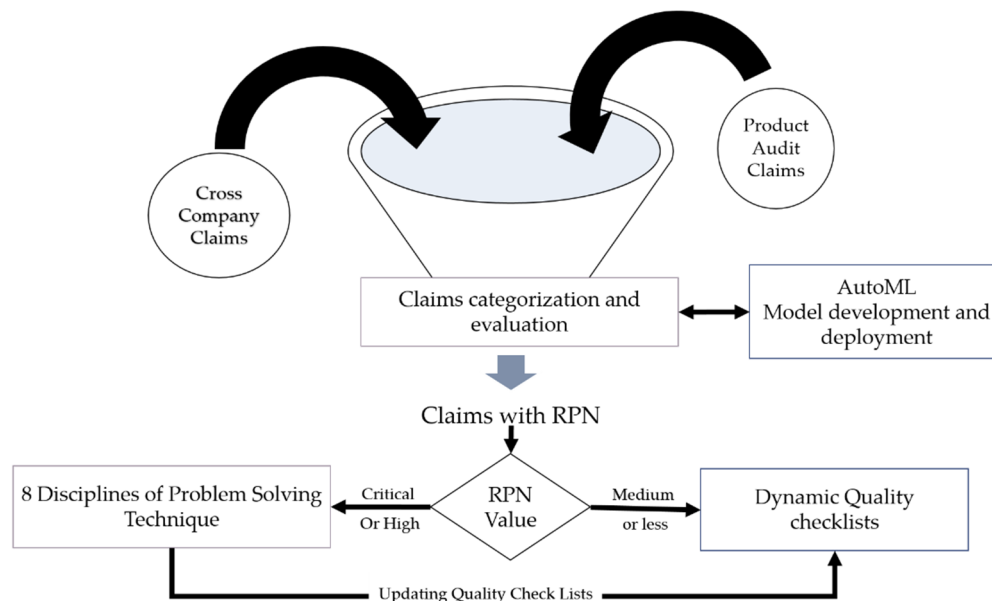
Cross Company Claims

Product Audit Claims

Claims categorization and evaluation

AutoML Model development and deployment

Claims with RPN

8 Disciplines of Problem Solving Technique

Critical Or High

RPN Value

Medium or less

Dynamic Quality checklists

Updating Quality Check Lists